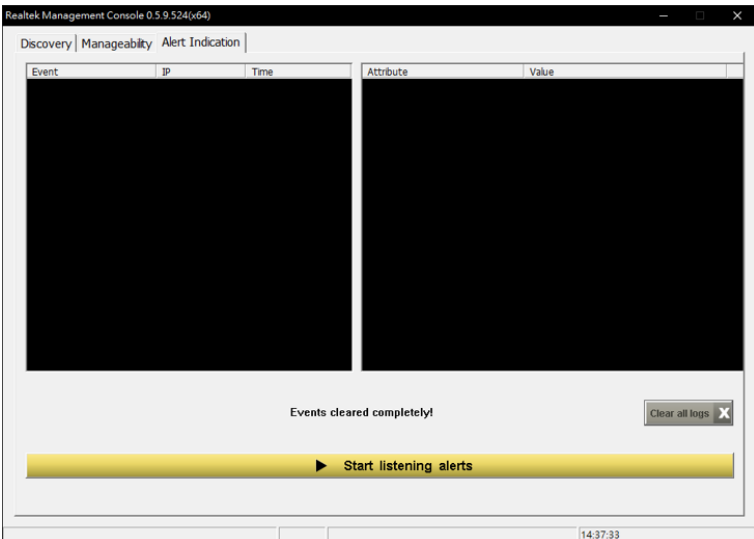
Realtek Management Console 0.5.9.524(x64)

Discovery | Manageability | Alert Indication

| Event | IP | Time |
|---|---|---|

| Attribute | Value |
|---|---|

Events cleared completely!

Clear all logs X

▶ Start listening alerts

14:37:33